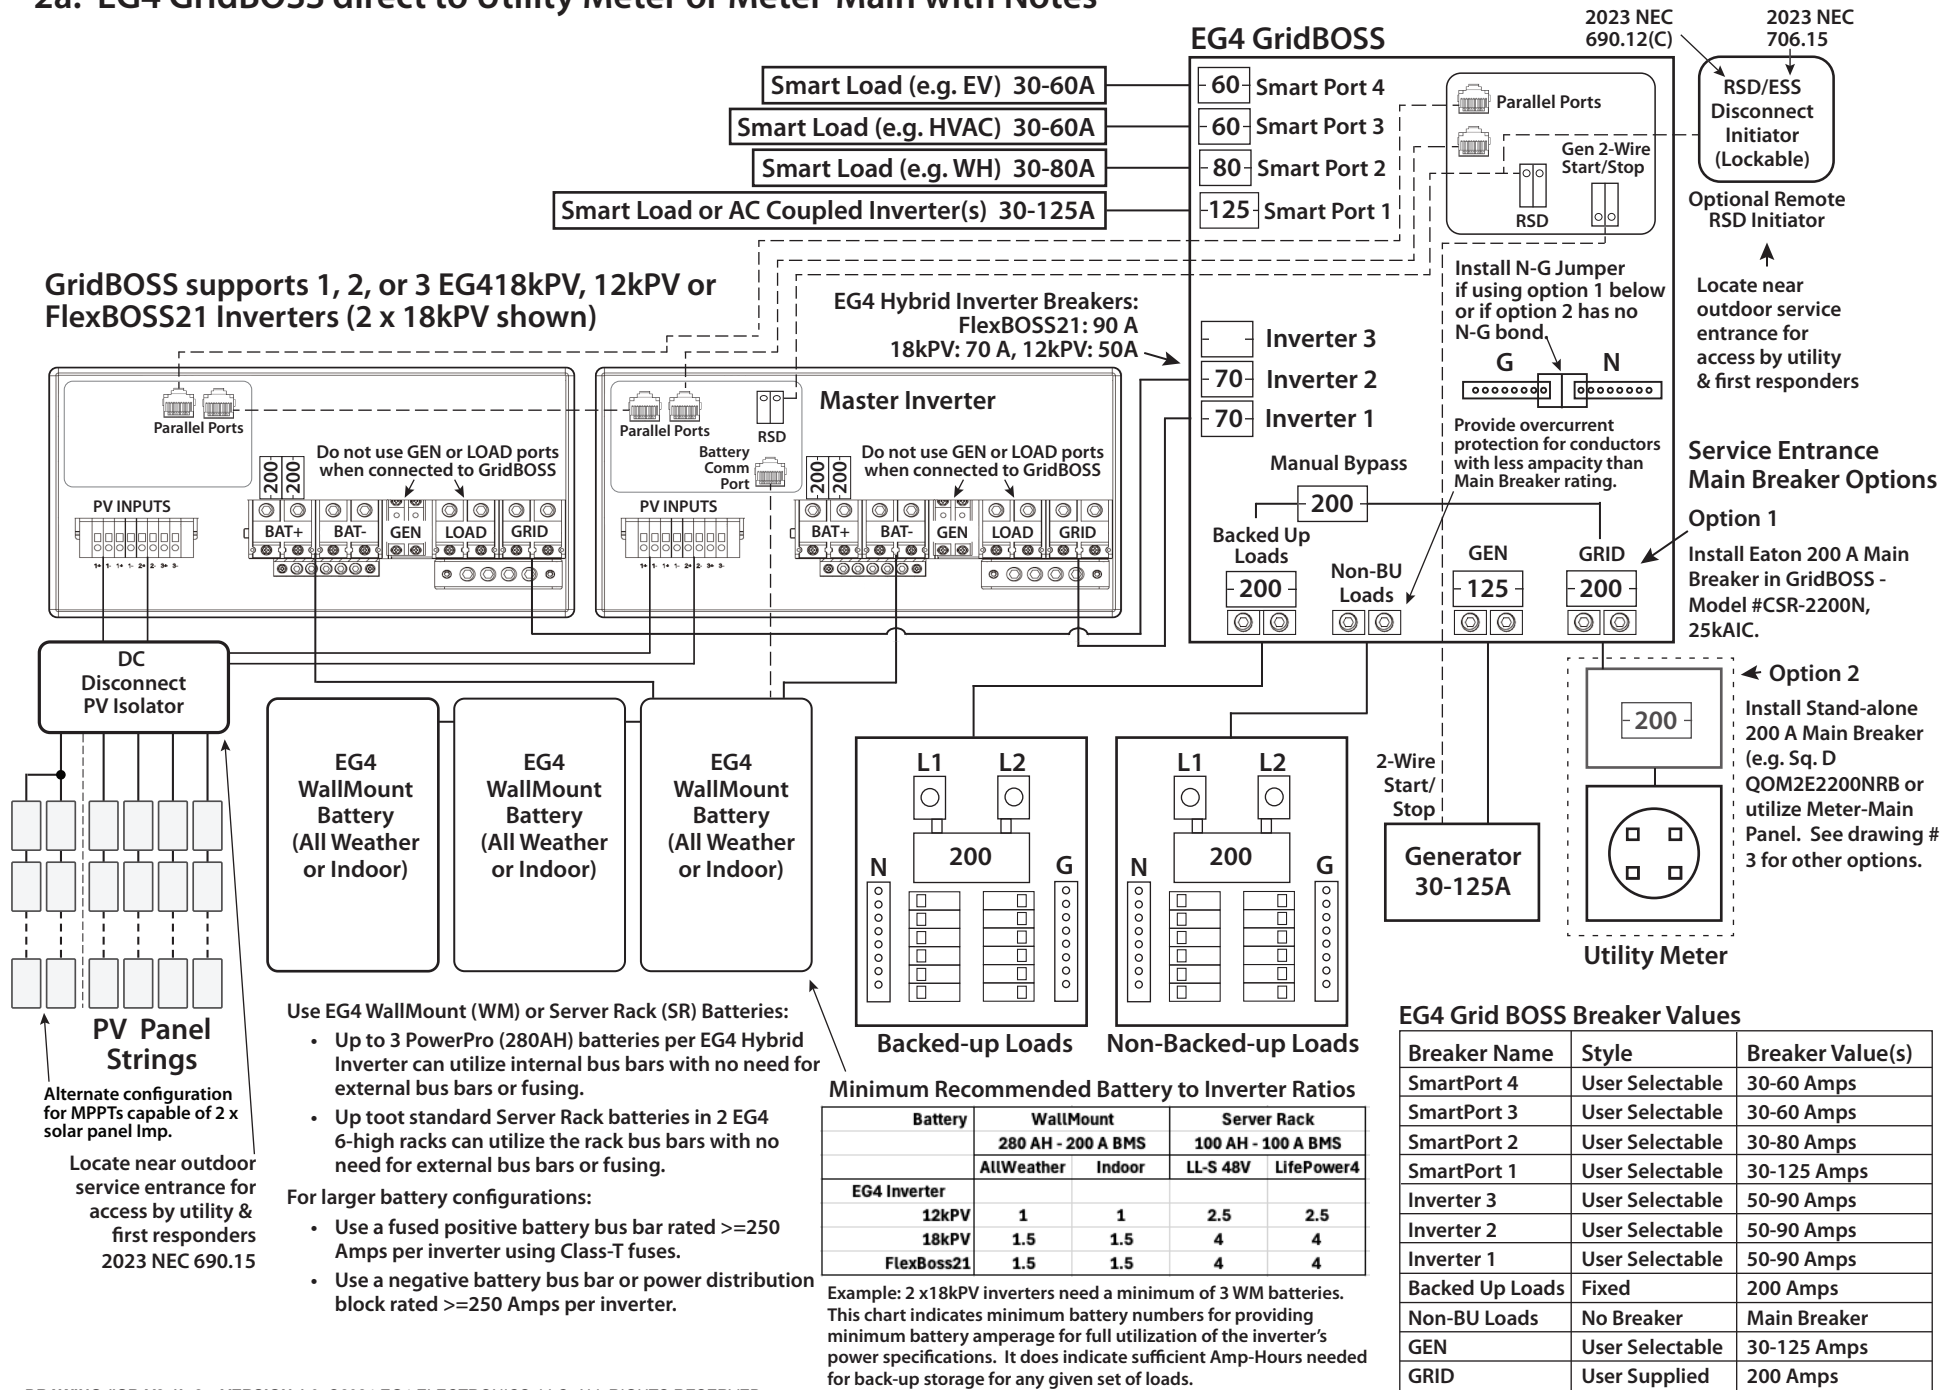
2a. EG4 GridBOSS direct to Utility Meter or Meter-Main with Notes

EG4 GridBOSS

2023 NEC 690.12(C)

2023 NEC 706.15

RSD/ESS Disconnect Initiator (Lockable)

Optional Remote RSD Initiator

Locate near outdoor service entrance for access by utility & first responders

Smart Load (e.g. EV) 30-60A

Smart Load (e.g. HVAC) 30-60A

Smart Load (e.g. WH) 30-80A

Smart Load or AC Coupled Inverter(s) 30-125A

60 Smart Port 4

60 Smart Port 3

80 Smart Port 2

125 Smart Port 1

Parallel Ports

Gen 2-Wire Start/Stop

RSD

Install N-G Jumper if using option 1 below or if option 2 has no N-G bond.

G N

GridBOSS supports 1, 2, or 3 EG418kPV, 12kPV or FlexBOSS21 Inverters (2 x 18kPV shown)

EG4 Hybrid Inverter Breakers: FlexBOSS21: 90 A 18kPV: 70 A, 12kPV: 50A

Inverter 3

70 Inverter 2

70 Inverter 1

Provide overcurrent protection for conductors with less ampacity than Main Breaker rating.

Manual Bypass

200

Backed Up Loads

200

Non-BU Loads

GEN

125

GRID

200

Service Entrance Main Breaker Options

Option 1

Install Eaton 200 A Main Breaker in GridBOSS - Model #CSR-2200N, 25kAIC.

Option 2

Install Stand-alone 200 A Main Breaker (e.g. Sq. D QOM2E2200NRB or utilize Meter-Main Panel. See drawing # 3 for other options.

200

Utility Meter

Parallel Ports

Do not use GEN or LOAD ports when connected to GridBOSS

200 200

PV INPUTS

BAT+ BAT- GEN LOAD GRID

1+ 1- 1+ 1- 2+ 2- 3+ 3-

Master Inverter

Parallel Ports

RSD

Battery Comm Port

Do not use GEN or LOAD ports when connected to GridBOSS

200 200

PV INPUTS

BAT+ BAT- GEN LOAD GRID

1+ 1- 1+ 1- 2+ 2- 3+ 3-

DC Disconnect PV Isolator

EG4 WallMount Battery (All Weather or Indoor)

EG4 WallMount Battery (All Weather or Indoor)

EG4 WallMount Battery (All Weather or Indoor)

L1 L2

200

N G

L1 L2

200

N G

2-Wire Start/ Stop

Generator 30-125A

PV Panel Strings

Alternate configuration for MPPTs capable of 2 x solar panel Imp.

Locate near outdoor service entrance for access by utility & first responders 2023 NEC 690.15

Backed-up Loads

Non-Backed-up Loads

Use EG4 WallMount (WM) or Server Rack (SR) Batteries:
• Up to 3 PowerPro (280AH) batteries per EG4 Hybrid Inverter can utilize internal bus bars with no need for external bus bars or fusing.
• Up toot standard Server Rack batteries in 2 EG4 6-high racks can utilize the rack bus bars with no need for external bus bars or fusing.

For larger battery configurations:
• Use a fused positive battery bus bar rated >=250 Amps per inverter using Class-T fuses.
• Use a negative battery bus bar or power distribution block rated >=250 Amps per inverter.

Minimum Recommended Battery to Inverter Ratios

| Battery | WallMount | | Server Rack | |
|---|---|---|---|---|
| | 280 AH - 200 A BMS | | 100 AH - 100 A BMS | |
| | AllWeather | Indoor | LL-S 48V | LifePower4 |
| EG4 Inverter | | | | |
| 12kPV | 1 | 1 | 2.5 | 2.5 |
| 18kPV | 1.5 | 1.5 | 4 | 4 |
| FlexBoss21 | 1.5 | 1.5 | 4 | 4 |

Example: 2 x18kPV inverters need a minimum of 3 WM batteries. This chart indicates minimum battery numbers for providing minimum battery amperage for full utilization of the inverter's power specifications. It does indicate sufficient Amp-Hours needed for back-up storage for any given set of loads.

EG4 Grid BOSS Breaker Values

| Breaker Name | Style | Breaker Value(s) |
|---|---|---|
| SmartPort 4 | User Selectable | 30-60 Amps |
| SmartPort 3 | User Selectable | 30-60 Amps |
| SmartPort 2 | User Selectable | 30-80 Amps |
| SmartPort 1 | User Selectable | 30-125 Amps |
| Inverter 3 | User Selectable | 50-90 Amps |
| Inverter 2 | User Selectable | 50-90 Amps |
| Inverter 1 | User Selectable | 50-90 Amps |
| Backed Up Loads | Fixed | 200 Amps |
| Non-BU Loads | No Breaker | Main Breaker |
| GEN | User Selectable | 30-125 Amps |
| GRID | User Supplied | 200 Amps |

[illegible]